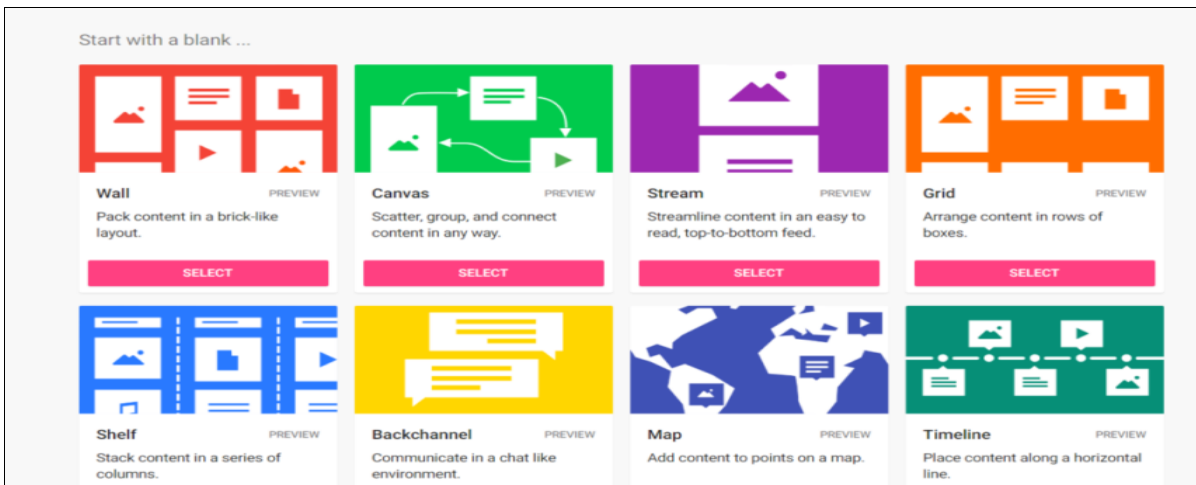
Start with a blank ...

Wall
PREVIEW
Pack content in a brick-like layout.
SELECT

Canvas
PREVIEW
Scatter, group, and connect content in any way.
SELECT

Stream
PREVIEW
Streamline content in an easy to read, top-to-bottom feed.
SELECT

Grid
PREVIEW
Arrange content in rows of boxes.
SELECT

Shelf
PREVIEW
Stack content in a series of columns.

Backchannel
PREVIEW
Communicate in a chat like environment.

Map
PREVIEW
Add content to points on a map.

Timeline
PREVIEW
Place content along a horizontal line.